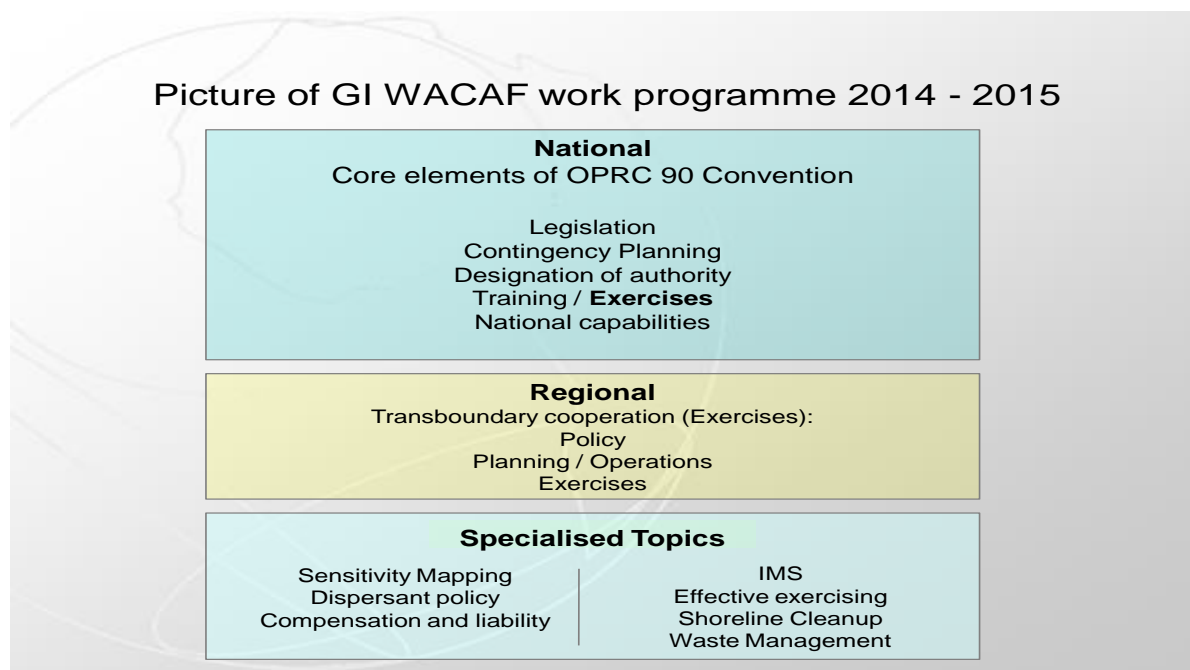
Picture of GI WACAF work programme 2014 - 2015

**National**
Core elements of OPRC 90 Convention

Legislation
Contingency Planning
Designation of authority
Training / **Exercises**
National capabilities

**Regional**
Transboundary cooperation (Exercises):
Policy
Planning / Operations
Exercises

**Specialised Topics**

Sensitivity Mapping
Dispersant policy
Compensation and liability

IMS
Effective exercising
Shoreline Cleanup
Waste Management